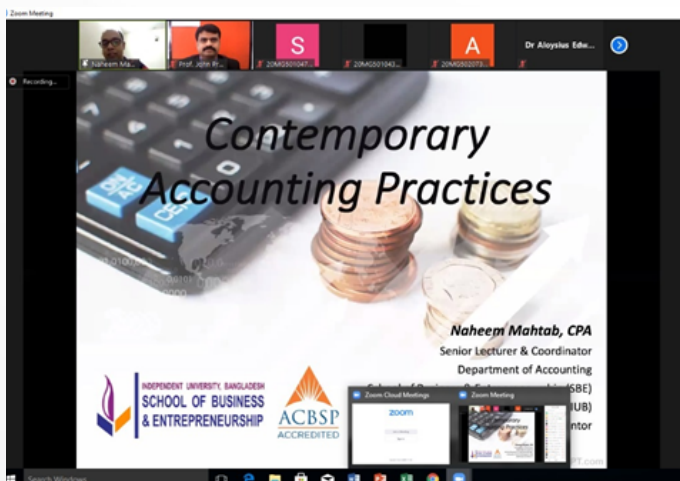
Zoom Meeting

Naheem Ma...
Prof. John Ri...
S
20MGS01047...
20MGS01043...
A
20MGS02073...
Dr Aloysius Edw...

Recording...

Contemporary Accounting Practices

ON AC
CE

Naheem Mahtab, CPA
Senior Lecturer & Coordinator
Department of Accounting
School of Business & Entrepreneurship (SBE)
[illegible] (IUB)
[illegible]ntor

INDEPENDENT UNIVERSITY, BANGLADESH
SCHOOL OF BUSINESS & ENTREPRENEURSHIP

ACBSP ACCREDITED

Zoom Cloud Meetings
zoom
Zoom Meeting

Search Windows